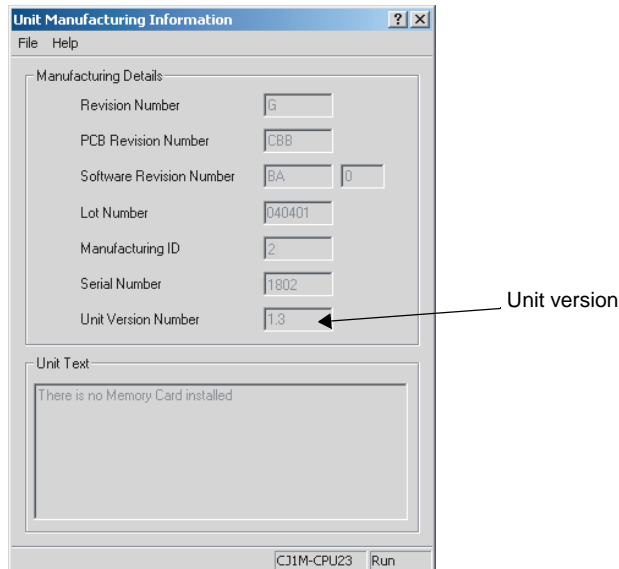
Unit Manufacturing Information ? X
File Help

Manufacturing Details

Revision Number G

PCB Revision Number CBB

Software Revision Number BA 0

Lot Number 040401

Manufacturing ID 2

Serial Number 1802

Unit Version Number 1.3

Unit version

Unit Text

There is no Memory Card installed

CJ1M-CPU23 Run